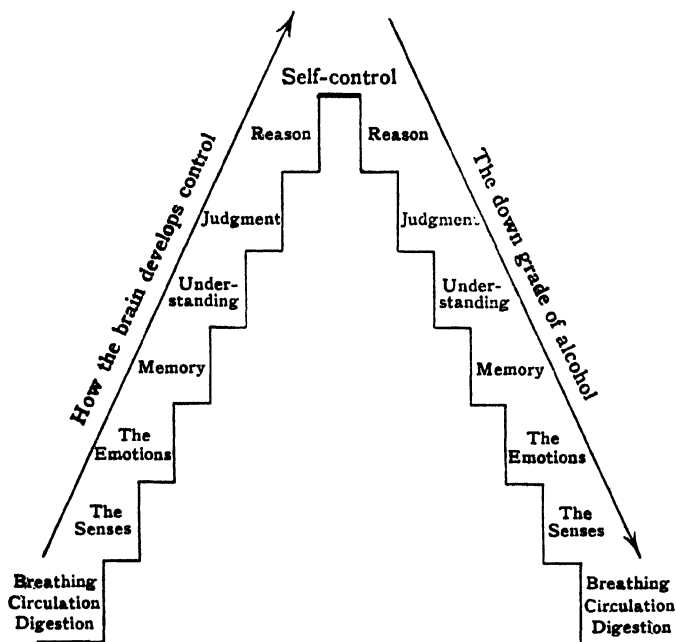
Self-control

How the brain develops control

Reason
Judgment
Understanding
Memory
The Emotions
The Senses
Breathing Circulation Digestion

The down grade of alcohol

Reason
Judgment
Understanding
Memory
The Emotions
The Senses
Breathing Circulation Digestion